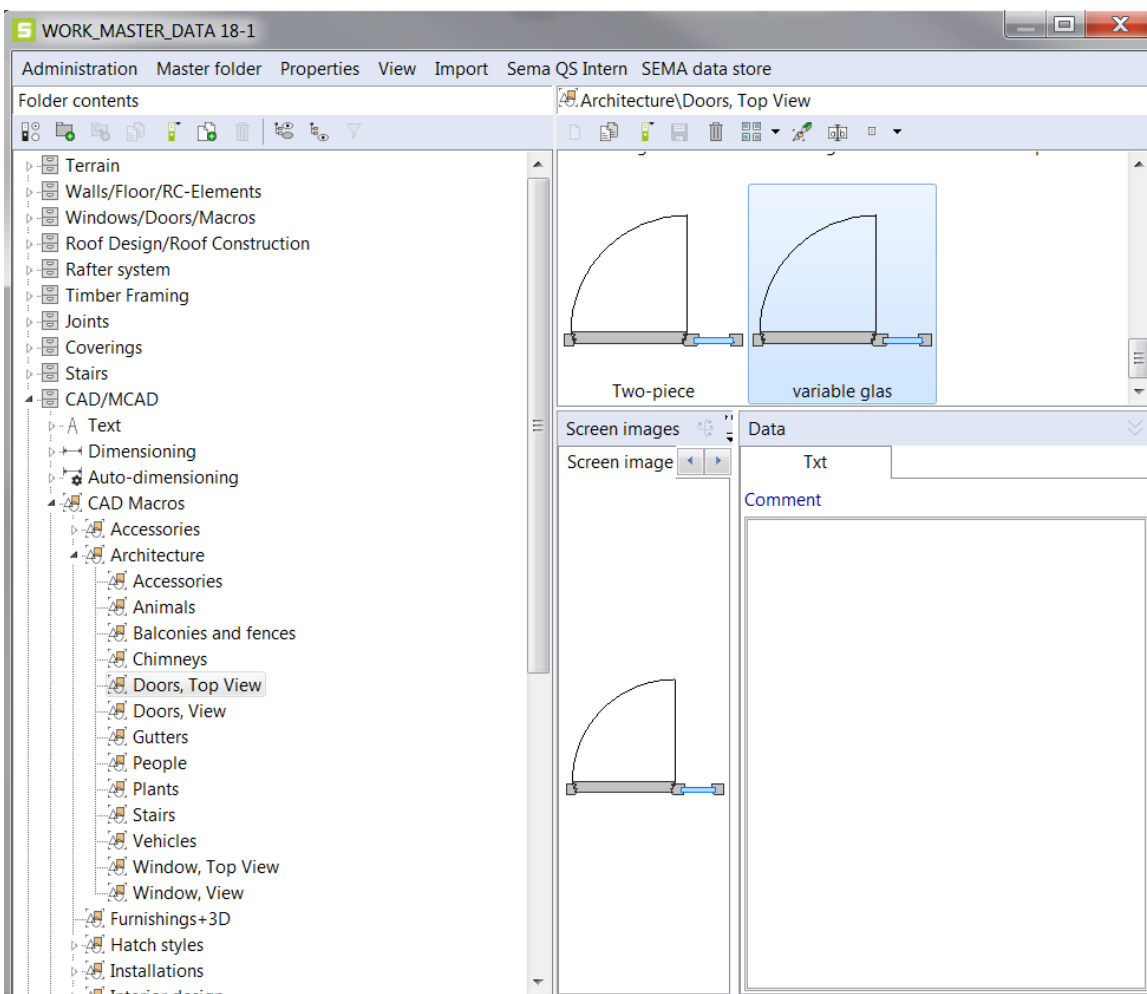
S WORK_MASTER_DATA 18-1

Administration Master folder Properties View Import Sema QS Intern SEMA data store

Folder contents

Terrain
Walls/Floor/RC-Elements
Windows/Doors/Macros
Roof Design/Roof Construction
Rafter system
Timber Framing
Joints
Coverings
Stairs
CAD/MCAD
Text
Dimensioning
Auto-dimensioning
CAD Macros
Accessories
Architecture
Accessories
Animals
Balconies and fences
Chimneys
Doors, Top View
Doors, View
Gutters
People
Plants
Stairs
Vehicles
Window, Top View
Window, View
Furnishings+3D
Hatch styles
Installations
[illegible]

Architecture\Doors, Top View

Two-piece
variable glas

Screen images
Screen image

Data
Txt
Comment